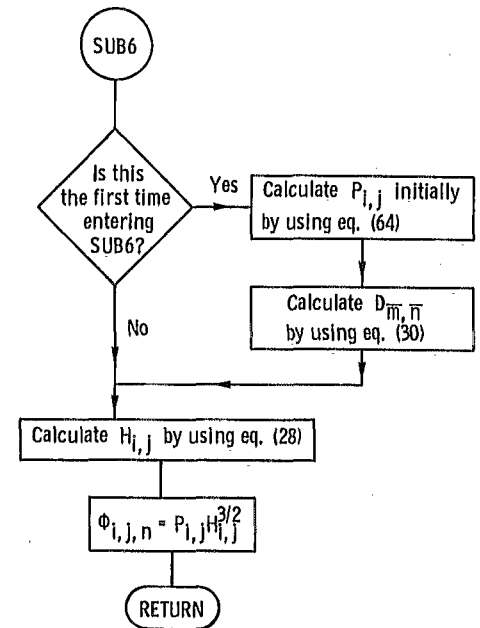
SUB6

Is this the first time entering SUB6?

Yes

Calculate $P_{i,j}$ initially by using eq. (64)

Calculate $D_{\overline{m},\overline{n}}$ by using eq. (30)

No

Calculate $H_{i,j}$ by using eq. (28)

$\Phi_{i,j,n} = P_{i,j}H_{i,j}^{3/2}$

RETURN